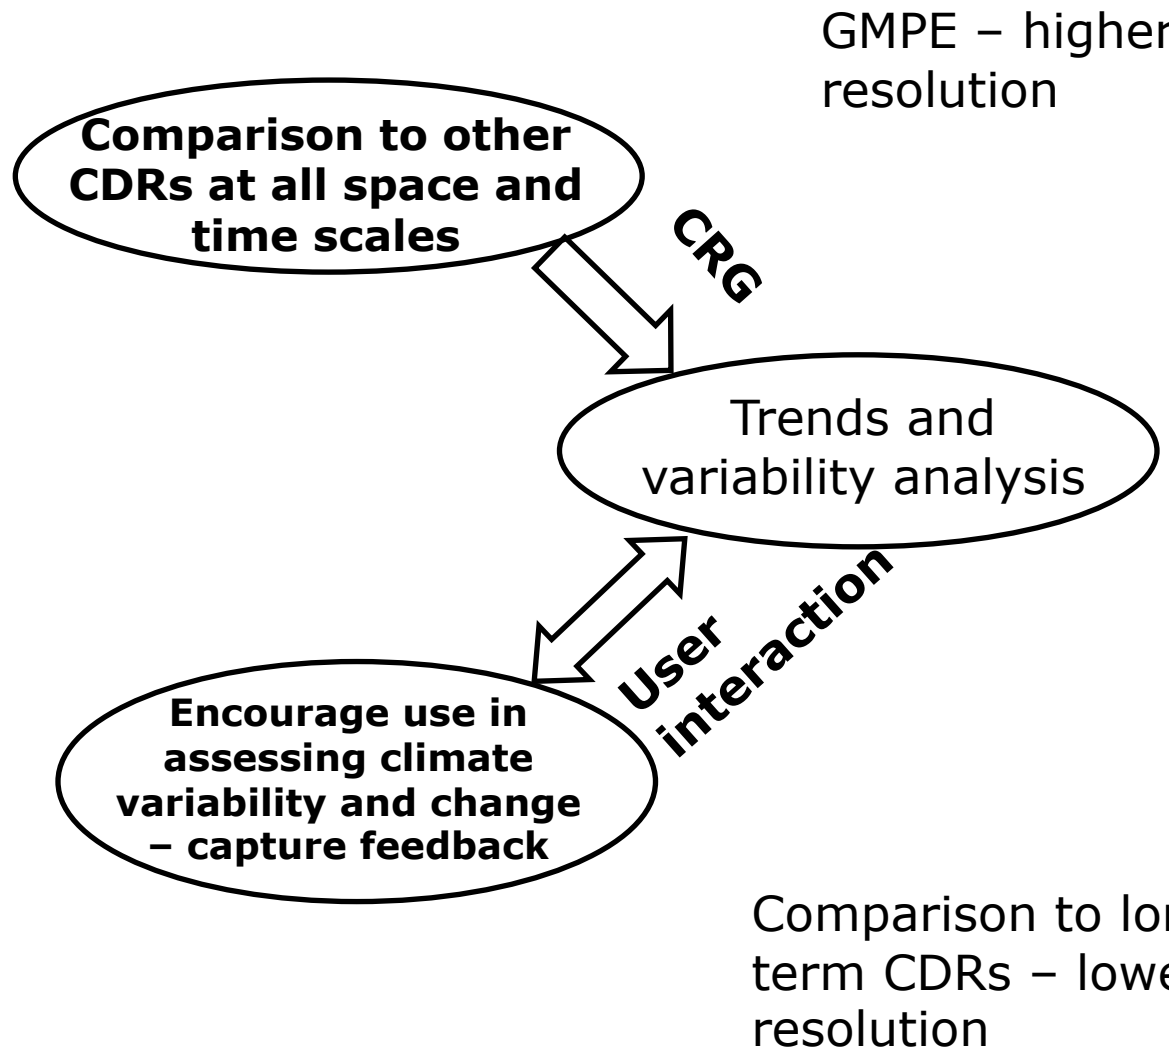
GMPE – higher resolution

Comparison to other CDRs at all space and time scales

CRG

Trends and variability analysis

User interaction

Encourage use in assessing climate variability and change – capture feedback

Comparison to lon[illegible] term CDRs – lowe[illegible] resolution